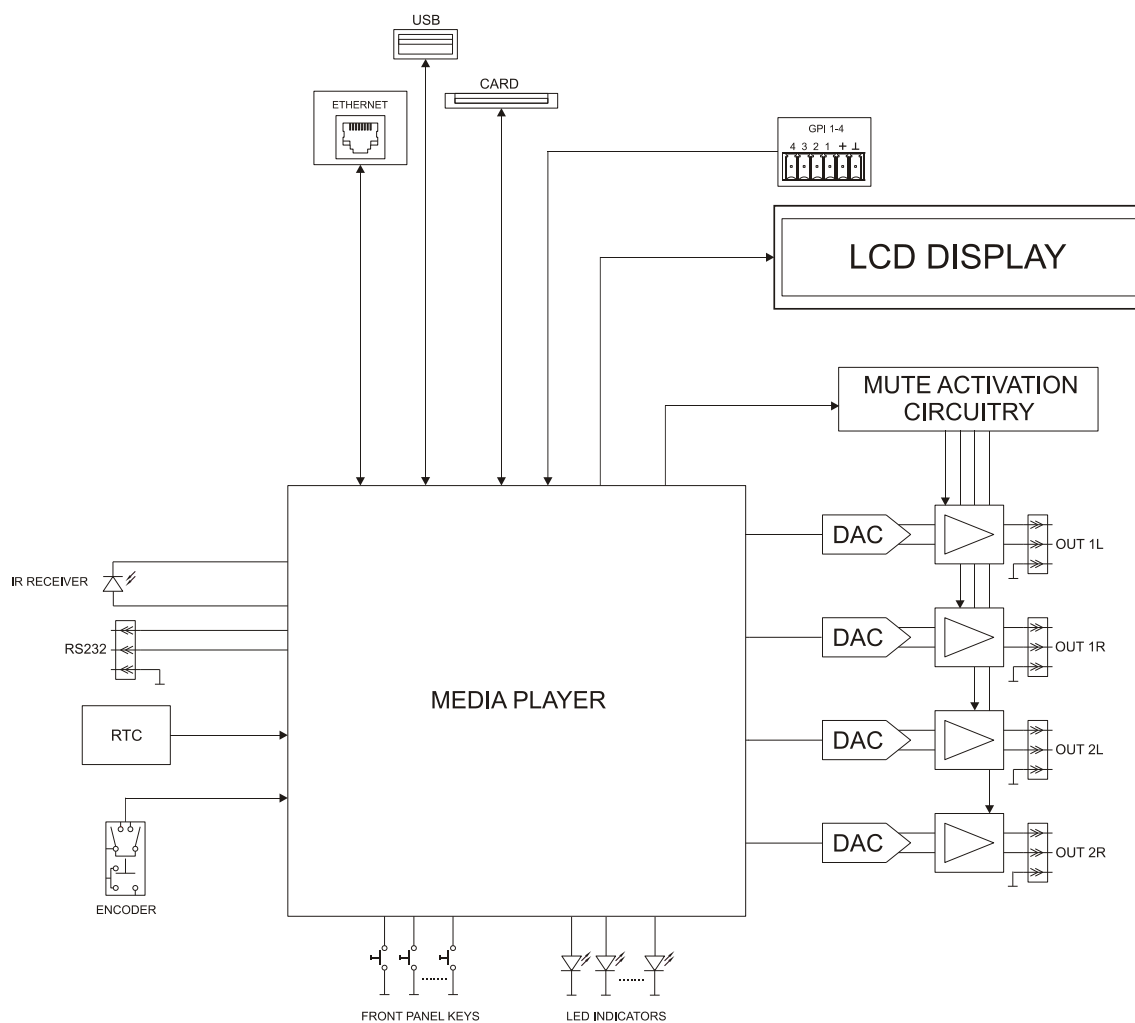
USB

CARD

ETHERNET

GPI 1-4

4 3 2 1 + ⊥

LCD DISPLAY

MUTE ACTIVATION CIRCUITRY

DAC

OUT 1L

DAC

OUT 1R

DAC

OUT 2L

DAC

OUT 2R

IR RECEIVER

RS232

RTC

MEDIA PLAYER

ENCODER

FRONT PANEL KEYS

LED INDICATORS